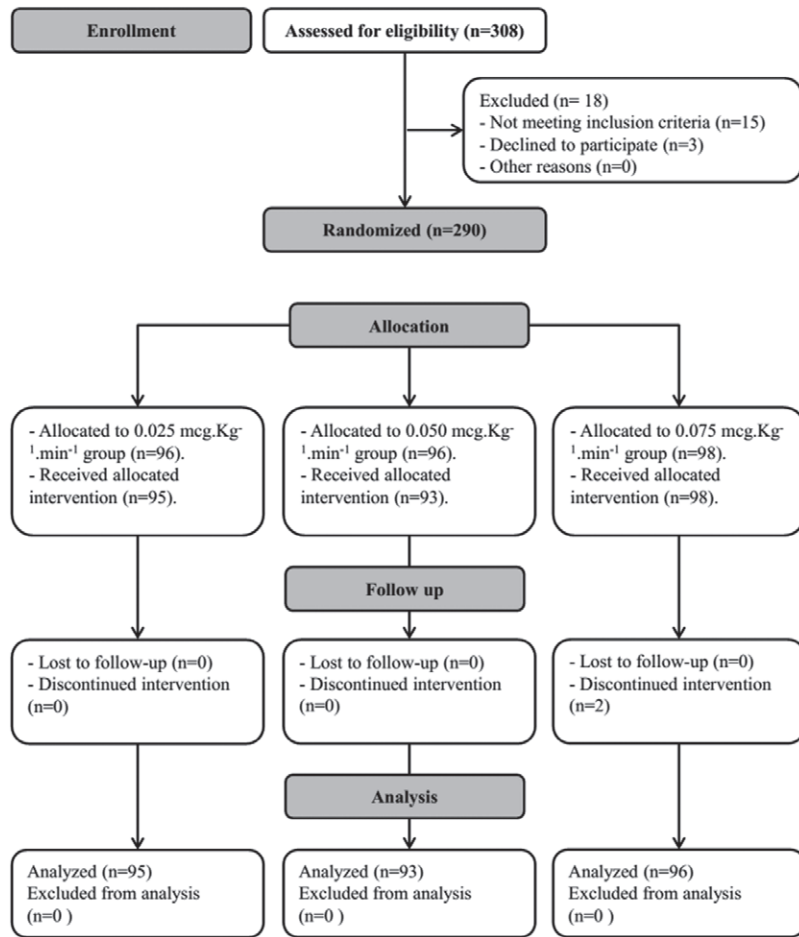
Enrollment

Assessed for eligibility (n=308)

Excluded (n= 18)
- Not meeting inclusion criteria (n=15)
- Declined to participate (n=3)
- Other reasons (n=0)

Randomized (n=290)

Allocation

- Allocated to 0.025 mcg.Kg$^{-1}$.min$^{-1}$ group (n=96).
- Received allocated intervention (n=95).

- Allocated to 0.050 mcg.Kg$^{-1}$.min$^{-1}$ group (n=96).
- Received allocated intervention (n=93).

- Allocated to 0.075 mcg.Kg$^{-1}$.min$^{-1}$ group (n=98).
- Received allocated intervention (n=98).

Follow up

- Lost to follow-up (n=0)
- Discontinued intervention (n=0)

- Lost to follow-up (n=0)
- Discontinued intervention (n=0)

- Lost to follow-up (n=0)
- Discontinued intervention (n=2)

Analysis

Analyzed (n=95)
Excluded from analysis (n=0 )

Analyzed (n=93)
Excluded from analysis (n=0 )

Analyzed (n=96)
Excluded from analysis (n=0 )